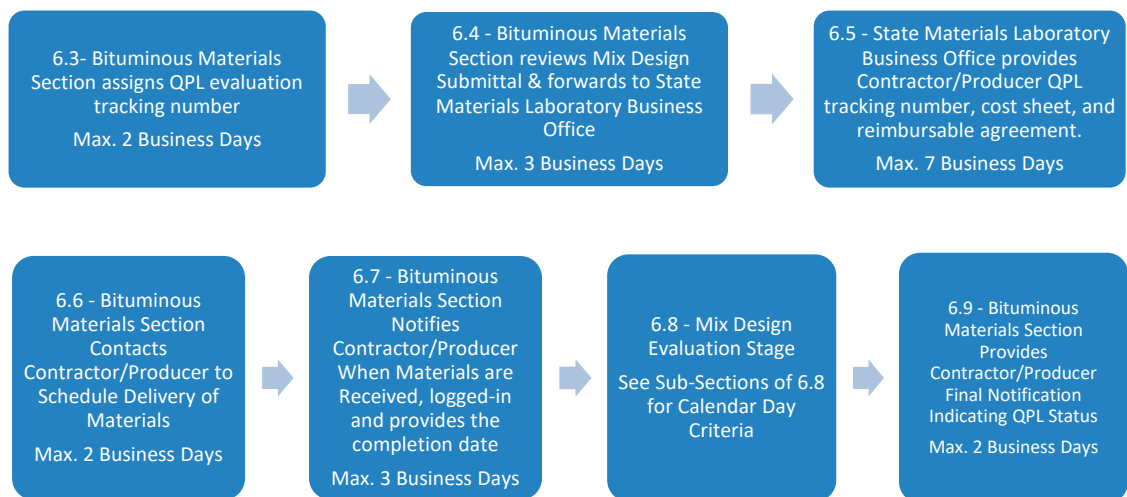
6.3- Bituminous Materials Section assigns QPL evaluation tracking number

Max. 2 Business Days

6.4 - Bituminous Materials Section reviews Mix Design Submittal & forwards to State Materials Laboratory Business Office

Max. 3 Business Days

6.5 - State Materials Laboratory Business Office provides Contractor/Producer QPL tracking number, cost sheet, and reimbursable agreement.

Max. 7 Business Days

6.6 - Bituminous Materials Section Contacts Contractor/Producer to Schedule Delivery of Materials

Max. 2 Business Days

6.7 - Bituminous Materials Section Notifies Contractor/Producer When Materials are Received, logged-in and provides the completion date

Max. 3 Business Days

6.8 - Mix Design Evaluation Stage

See Sub-Sections of 6.8 for Calendar Day Criteria

6.9 - Bituminous Materials Section Provides Contractor/Producer Final Notification Indicating QPL Status

Max. 2 Business Days